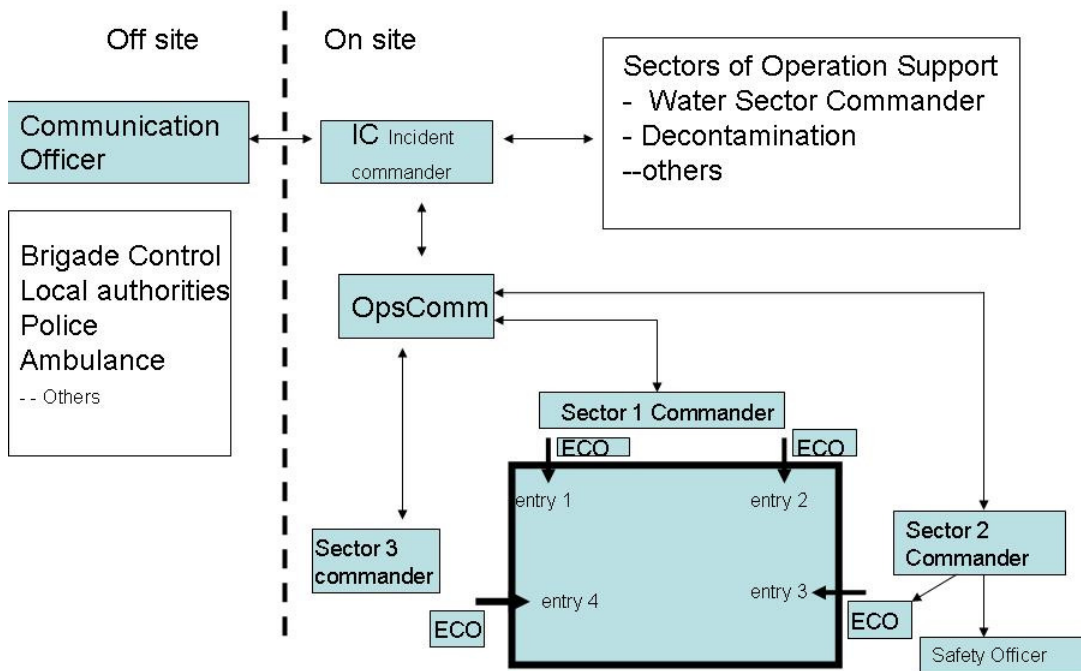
Off site

On site

Communication Officer

IC Incident commander

Sectors of Operation Support
- Water Sector Commander
- Decontamination
--others

Brigade Control
Local authorities
Police
Ambulance
- - Others

OpsComm

Sector 1 Commander

ECO

ECO

entry 1

entry 2

Sector 3 commander

entry 4

entry 3

Sector 2 Commander

ECO

ECO

Safety Officer